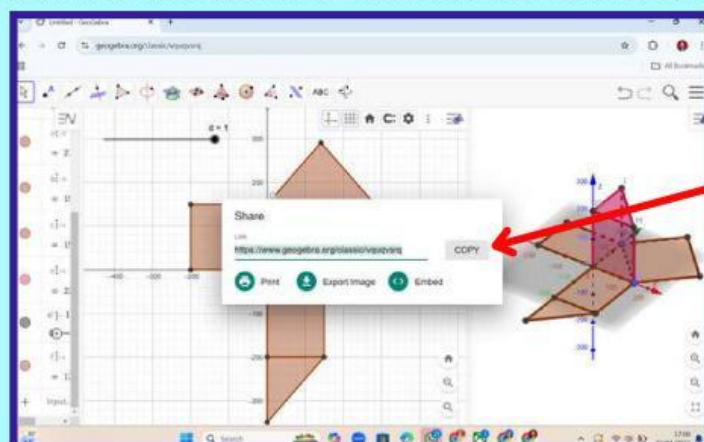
Untitled - GeoGebra
geogebra.org/classic/vquqvsrq
All Bookmarks
ABC
a = 1
300
200
100
-400
-300
-200
-100
-200
-300
Share
Link
https://www.geogebra.org/classic/vquqvsrq
COPY
Print
Export Image
Embed
Input...
300
200
100
-100
-200
-300
Search